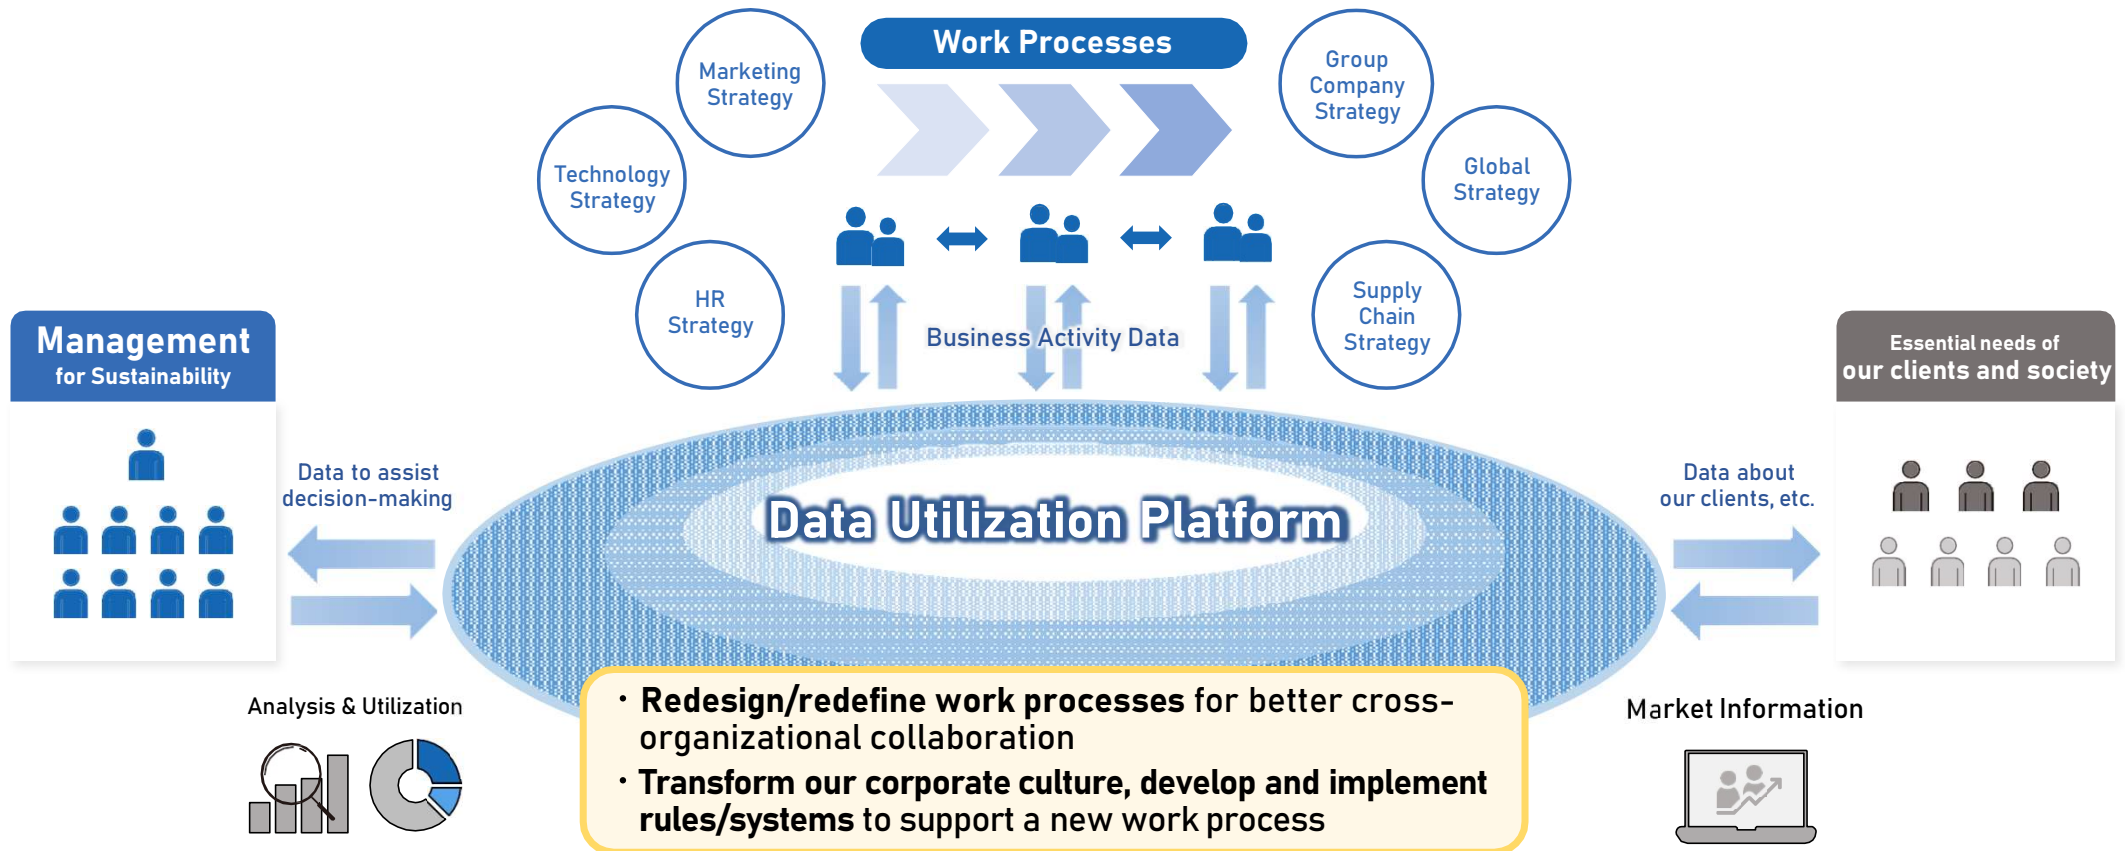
Work Processes

Marketing Strategy

Technology Strategy

HR Strategy

Group Company Strategy

Global Strategy

Supply Chain Strategy

Business Activity Data

Management for Sustainability

Data to assist decision-making

Data Utilization Platform

Essential needs of our clients and society

Data about our clients, etc.

Analysis & Utilization

Market Information

• Redesign/redefine work processes for better cross-organizational collaboration
• Transform our corporate culture, develop and implement rules/systems to support a new work process